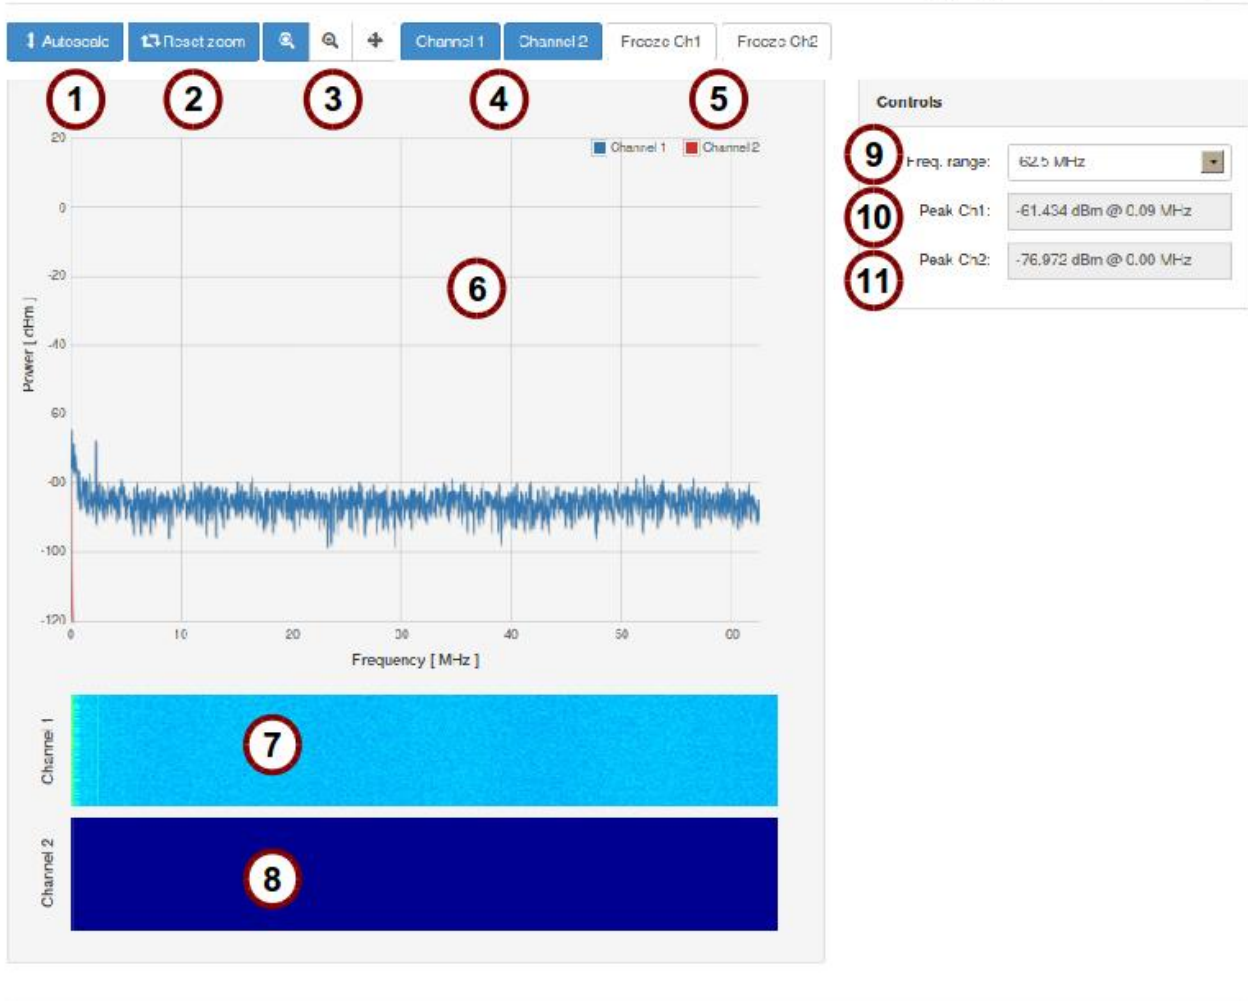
Autoscale Reset zoom Channel 1 Channel 2 Freeze Ch1 Freeze Ch2

1 2 3 4 5

Controls

9 Freq. range: 62.5 MHz

10 Peak Ch1: -61.434 dBm @ 0.09 MHz

11 Peak Ch2: -76.972 dBm @ 0.00 MHz

Channel 1 Channel 2

20
0
-20
-40
-60
-80
-100
-120

Power [ dBm ]

6

0 10 20 30 40 50 60

Frequency [ MHz ]

Channel 1 7

Channel 2 8